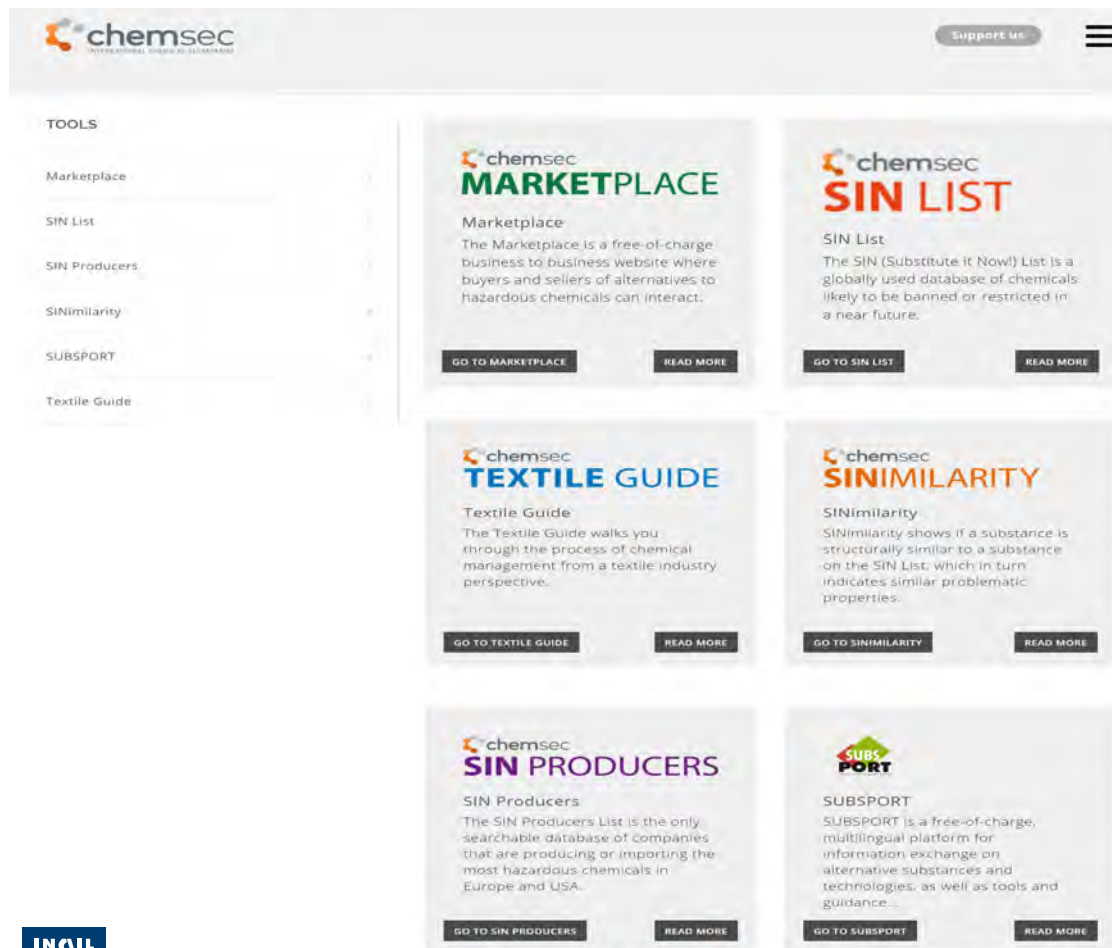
chemsec
INTERNATIONAL CHEMICAL SECRETARIAT

Support us

TOOLS

Marketplace

SIN List

SIN Producers

SINimilarity

SUBSPORT

Textile Guide

chemsec
MARKETPLACE

Marketplace

The Marketplace is a free-of-charge business to business website where buyers and sellers of alternatives to hazardous chemicals can interact.

GO TO MARKETPLACE

READ MORE

chemsec
SIN LIST

SIN List

The SIN (Substitute it Now!) List is a globally used database of chemicals likely to be banned or restricted in a near future.

GO TO SIN LIST

READ MORE

chemsec
TEXTILE GUIDE

Textile Guide

The Textile Guide walks you through the process of chemical management from a textile industry perspective.

GO TO TEXTILE GUIDE

READ MORE

chemsec
SINIMILARITY

SINimilarity

SINimilarity shows if a substance is structurally similar to a substance on the SIN List, which in turn indicates similar problematic properties.

GO TO SINIMILARITY

READ MORE

chemsec
SIN PRODUCERS

SIN Producers

The SIN Producers List is the only searchable database of companies that are producing or importing the most hazardous chemicals in Europe and USA.

GO TO SIN PRODUCERS

READ MORE

SUBS PORT

SUBSPORT

SUBSPORT is a free-of-charge, multilingual platform for information exchange on alternative substances and technologies, as well as tools and guidance...

GO TO SUBSPORT

READ MORE

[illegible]